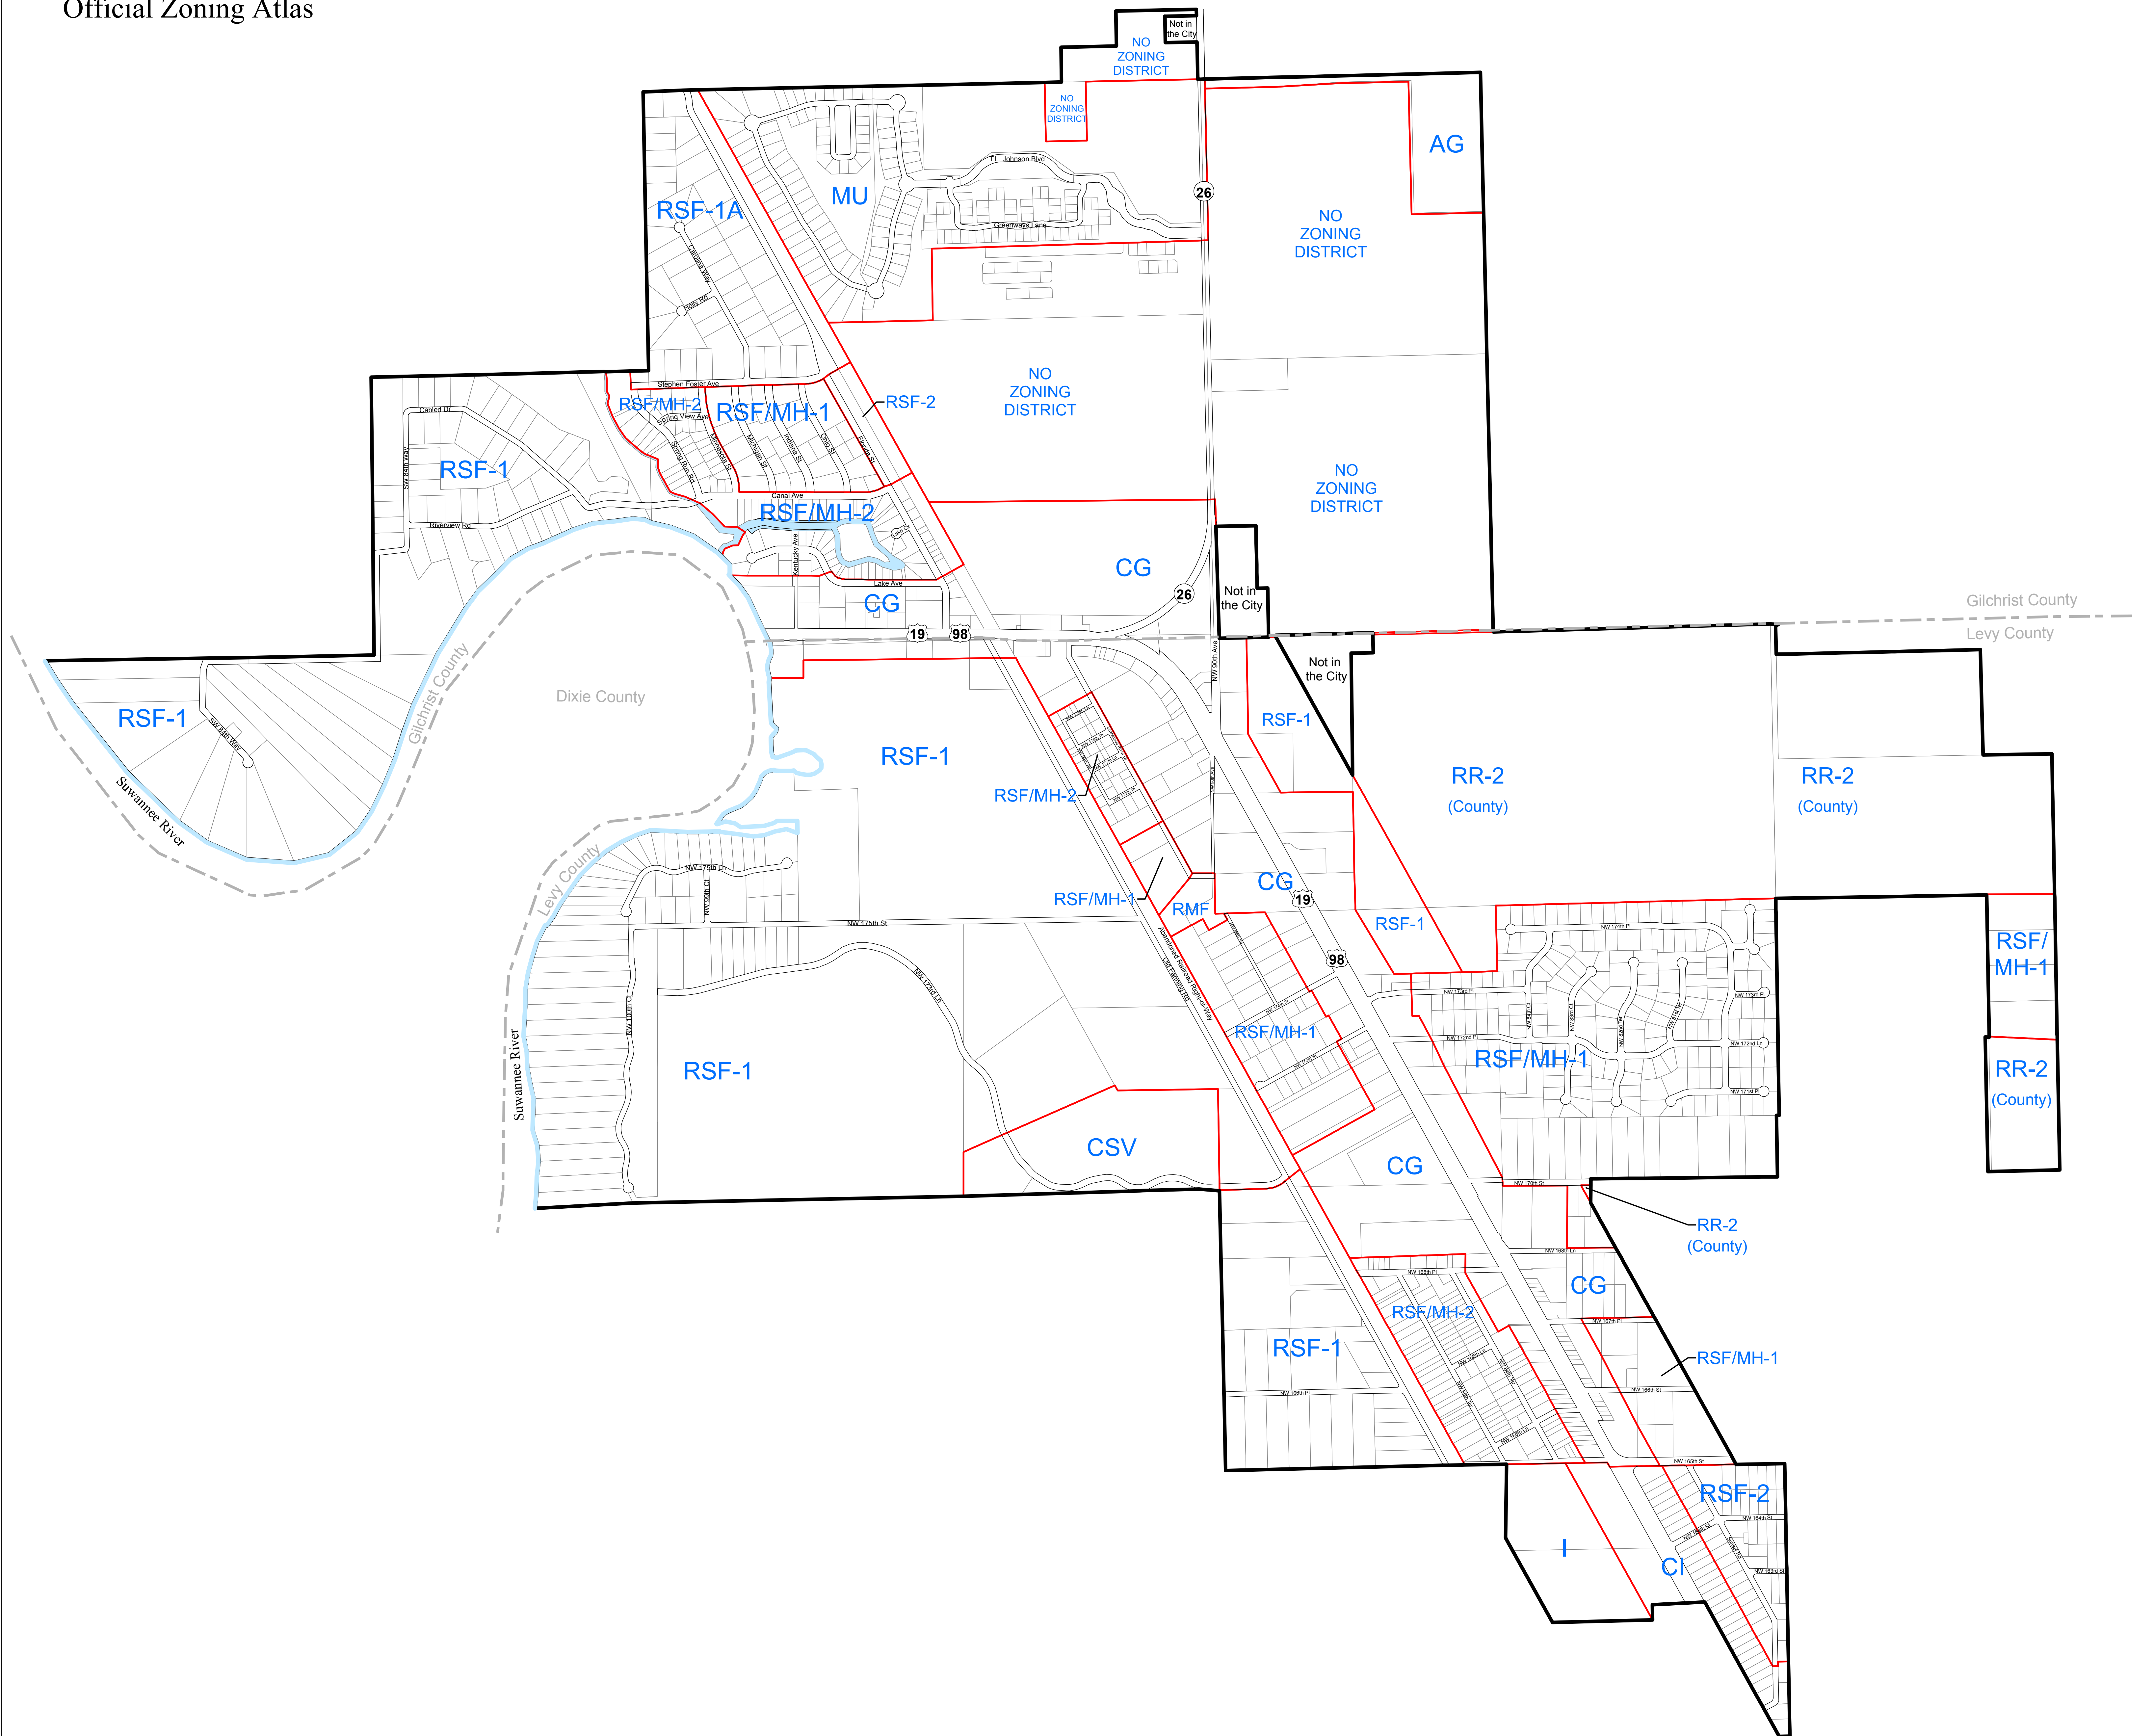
Official Zoning Atlas

Not in the City

NO ZONING DISTRICT

NO ZONING DISTRICT

AG

T.L. Johnson Blvd

Greenways Lane

MU

RSF-1A

26

NO ZONING DISTRICT

Stephen Foster Ave

RSF/MH-2

RSF/MH-1

RSF-2

NO ZONING DISTRICT

NO ZONING DISTRICT

Canal Ave

RSF-1

Riverview Rd

RSF/MH-2

CG

Lake Ave

CG

26

Not in the City

19

98

Gilchrist County

Levy County

Not in the City

RSF-1

Dixie County

Gilchrist County

RSF-1

RSF-1

RSF/MH-2

RR-2

(County)

RR-2

(County)

Suwannee River

CG

19

RSF/MH-1

RMF

RSF-1

NW 175th Ln

Levy County

NW 175th St

98

RSF/

MH-1

RSF/MH-1

RSF/MH-1

RSF-1

Suwannee River

RR-2

(County)

CSV

CG

RR-2

(County)

CG

RSF/MH-2

RSF-1

RSF/MH-1

RSF-2

I

CI